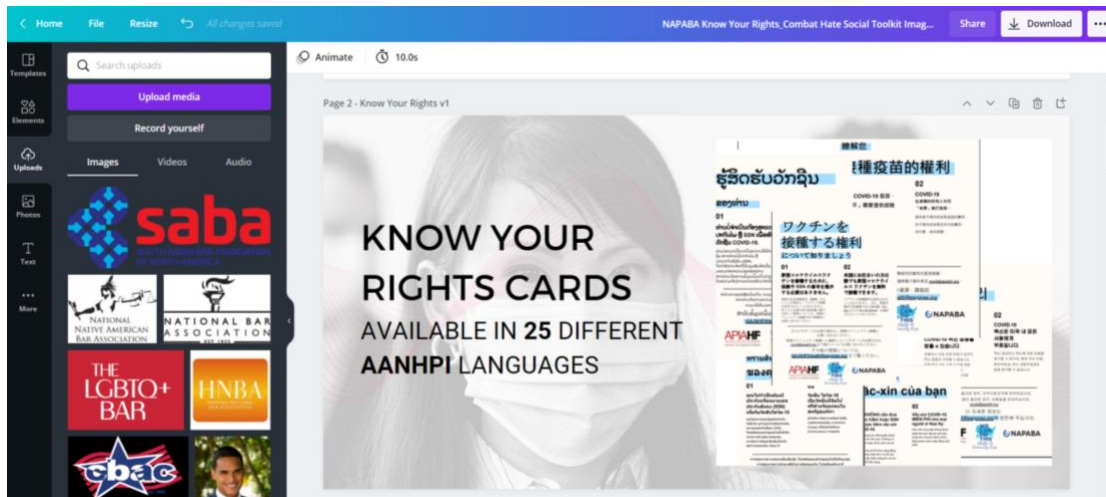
Home File Resize All changes saved

NAPABA Know Your Rights_Combat Hate Social Toolkit Imag...

Share Download

Templates

Elements

Uploads

Photos

Text

More

Search uploads

Upload media

Record yourself

Images Videos Audio

saba

SOUTH ASIAN BAR ASSOCIATION OF NORTH AMERICA

NATIONAL NATIVE AMERICAN BAR ASSOCIATION

NATIONAL BAR ASSOCIATION

THE LGBTQ+ BAR

HNBA

Animate 10.0s

Page 2 - Know Your Rights v1

KNOW YOUR RIGHTS CARDS

AVAILABLE IN 25 DIFFERENT AANHPI LANGUAGES

ຮູ້ສິດຂອງທ່ານ

種疫苗的權利

ワクチンを接種する権利

APIAHF

NAPABA

vắc-xin của bạn